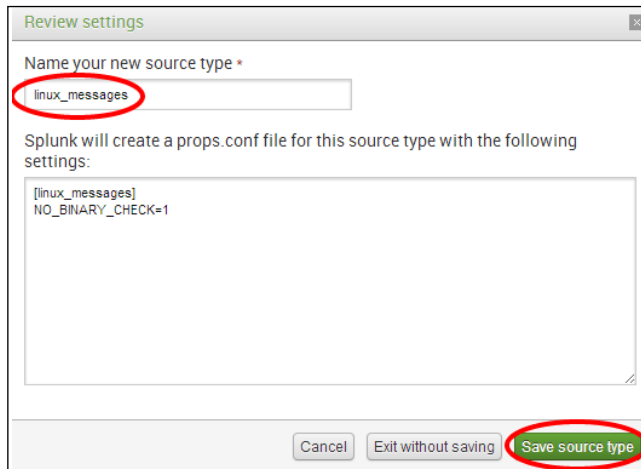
Review settings

Name your new source type *

linux_messages

Splunk will create a props.conf file for this source type with the following settings:

[linux_messages]
NO_BINARY_CHECK=1

Cancel | Exit without saving | Save source type